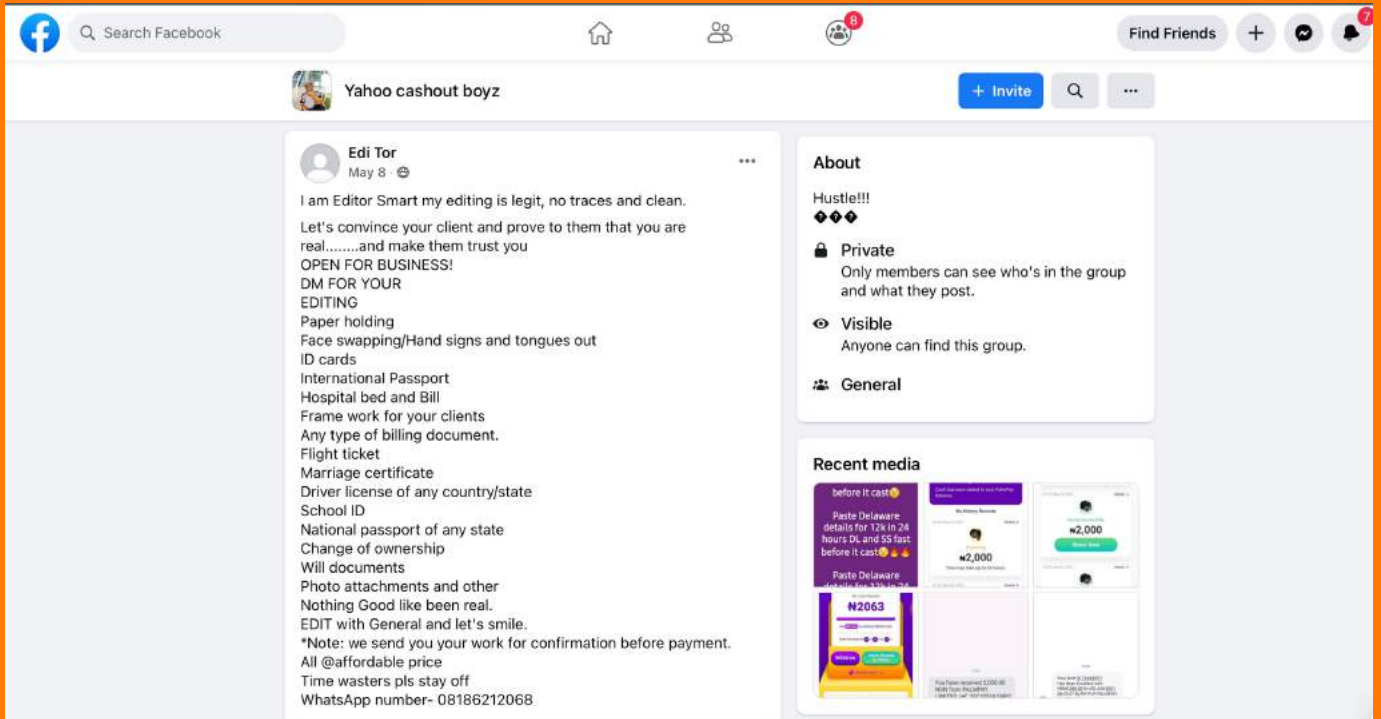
Search Facebook

8

Find Friends

7

Yahoo cashout boyz

+ Invite

...

Edi Tor
May 8 ·

...

I am Editor Smart my editing is legit, no traces and clean.

Let's convince your client and prove to them that you are real........and make them trust you
OPEN FOR BUSINESS!
DM FOR YOUR
EDITING
Paper holding
Face swapping/Hand signs and tongues out
ID cards
International Passport
Hospital bed and Bill
Frame work for your clients
Any type of billing document.
Flight ticket
Marriage certificate
Driver license of any country/state
School ID
National passport of any state
Change of ownership
Will documents
Photo attachments and other
Nothing Good like been real.
EDIT with General and let's smile.
*Note: we send you your work for confirmation before payment.
All @affordable price
Time wasters pls stay off
WhatsApp number- 08186212068

About

Hustle!!!
���

Private
Only members can see who's in the group and what they post.

Visible
Anyone can find this group.

General

Recent media

before it cast😉

Paste Delaware details for 12k in 24 hours DL and SS fast before it cast😉🔥🔥

Paste Delaware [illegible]

₦2,000

₦2,000

₦2063

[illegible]